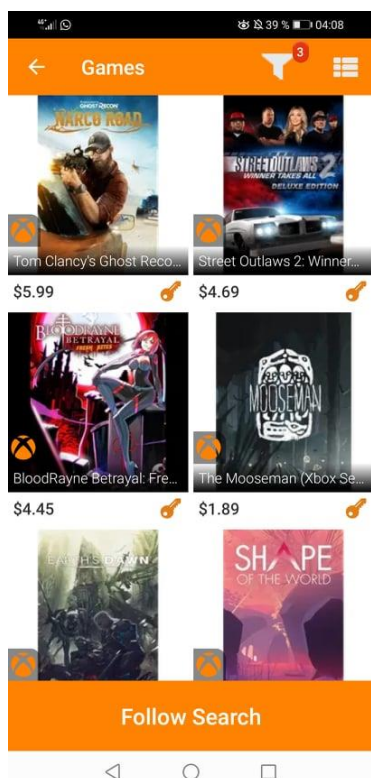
39 % 04:08

Games

3

GHOST RECON
NARCO ROAD

Tom Clancy's Ghost Reco...

$5.99

STREET OUTLAWS 2
WINNER TAKES ALL
DELUXE EDITION

Street Outlaws 2: Winner...

$4.69

BLOODRAYNE
BETRAYAL
FRESH BITES

BloodRayne Betrayal: Fre...

$4.45

THE MOOSEMAN

The Mooseman (Xbox Se...

$1.89

EARTH'S DAWN

SHAPE OF THE WORLD

Follow Search